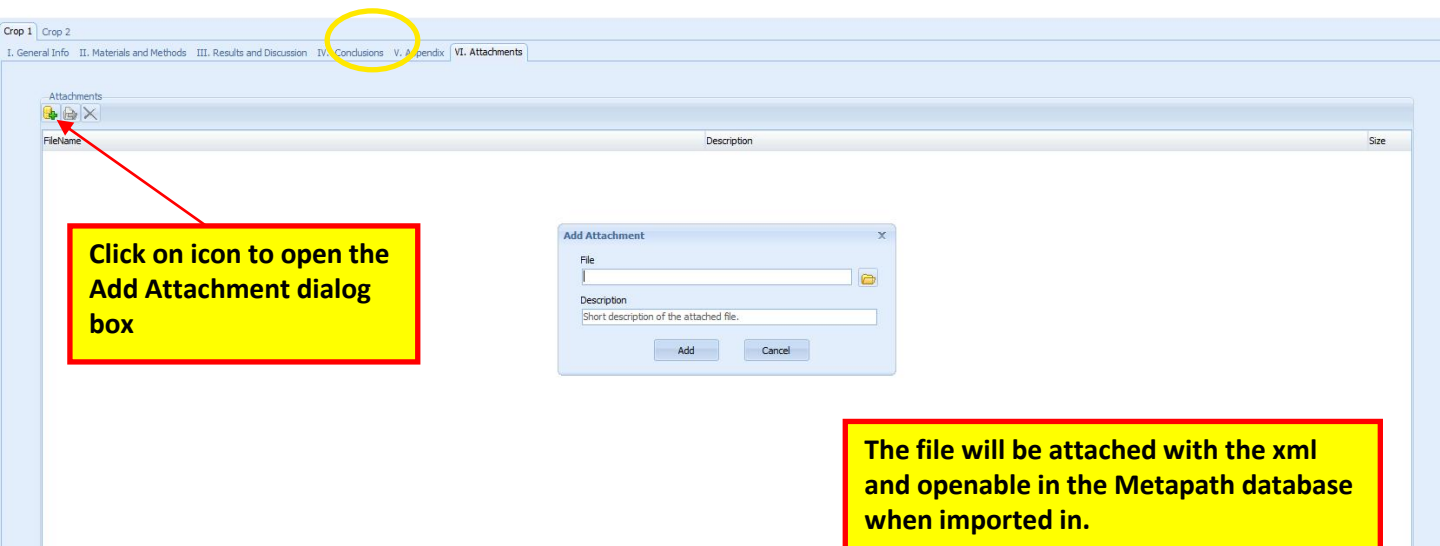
Crop 1 Crop 2

I. General Info II. Materials and Methods III. Results and Discussion IV. Conclusions V. Appendix VI. Attachments

Attachments

FileName Description Size

Click on icon to open the Add Attachment dialog box

Add Attachment

File

Description

Short description of the attached file.

Add Cancel

The file will be attached with the xml and openable in the Metapath database when imported in.